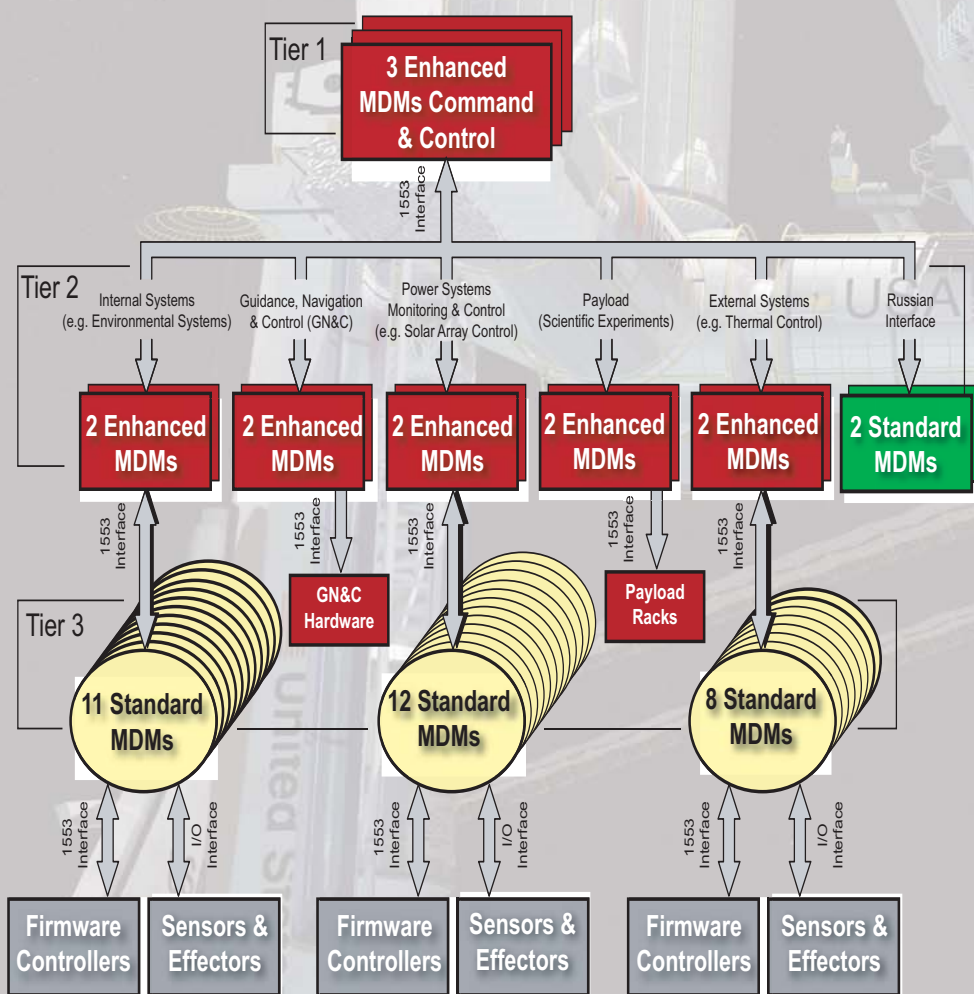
Tier 1

3 Enhanced MDMs Command & Control

1553 Interface

Tier 2

Internal Systems (e.g. Environmental Systems)

Guidance, Navigation & Control (GN&C)

Power Systems Monitoring & Control (e.g. Solar Array Control)

Payload (Scientific Experiments)

External Systems (e.g. Thermal Control)

Russian Interface

2 Enhanced MDMs

2 Enhanced MDMs

2 Enhanced MDMs

2 Enhanced MDMs

2 Enhanced MDMs

2 Standard MDMs

1553 Interface

1553 Interface

1553 Interface

1553 Interface

1553 Interface

GN&C Hardware

Payload Racks

Tier 3

11 Standard MDMs

12 Standard MDMs

8 Standard MDMs

1553 Interface

I/O Interface

1553 Interface

I/O Interface

1553 Interface

I/O Interface

Firmware Controllers

Sensors & Effectors

Firmware Controllers

Sensors & Effectors

Firmware Controllers

Sensors & Effectors